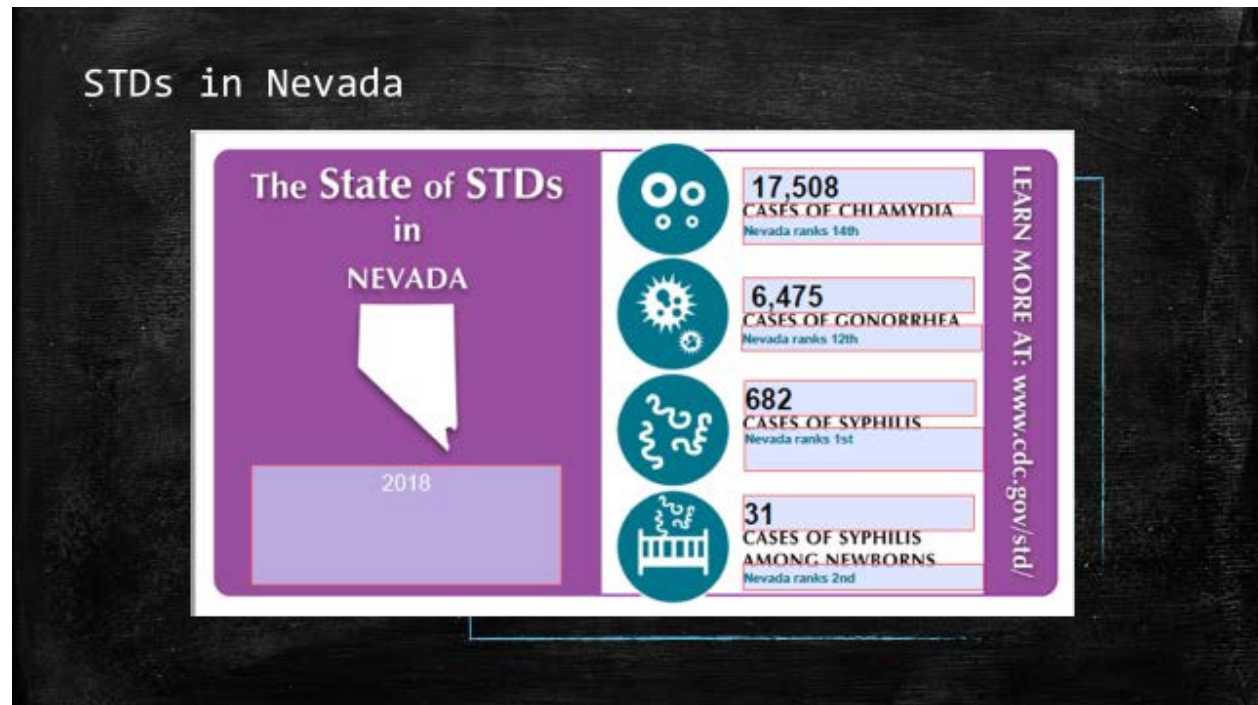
STDs in Nevada

The State of STDs in NEVADA

2018

17,508
CASES OF CHLAMYDIA
Nevada ranks 14th

6,475
CASES OF GONORRHEA
Nevada ranks 12th

682
CASES OF SYPHILIS
Nevada ranks 1st

31
CASES OF SYPHILIS AMONG NEWBORNS
Nevada ranks 2nd

LEARN MORE AT: www.cdc.gov/std/